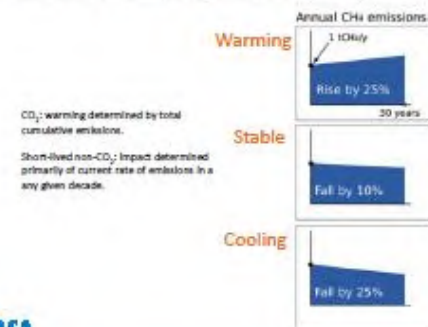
Annual $CH_4$ emissions

Warming

1 tCH₄/y

Rise by 25%

20 years

$CO_2$: warming determined by total cumulative emissions.

Short-lived non-$CO_2$: Impact determined primarily of current rate of emissions in any given decade.

Stable

Fall by 10%

Cooling

Fall by 25%

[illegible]